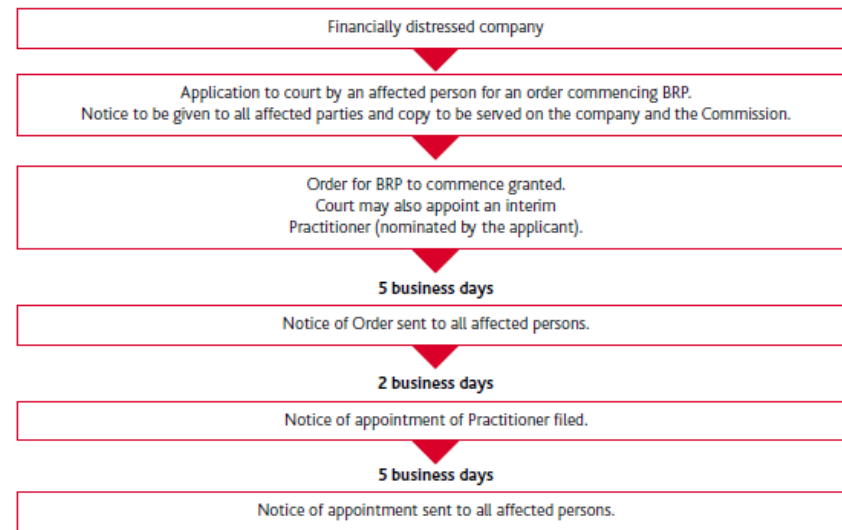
Financially distressed company

Application to court by an affected person for an order commencing BRP.
Notice to be given to all affected parties and copy to be served on the company and the Commission.

Order for BRP to commence granted.
Court may also appoint an interim
Practitioner (nominated by the applicant).

5 business days

Notice of Order sent to all affected persons.

2 business days

Notice of appointment of Practitioner filed.

5 business days

Notice of appointment sent to all affected persons.